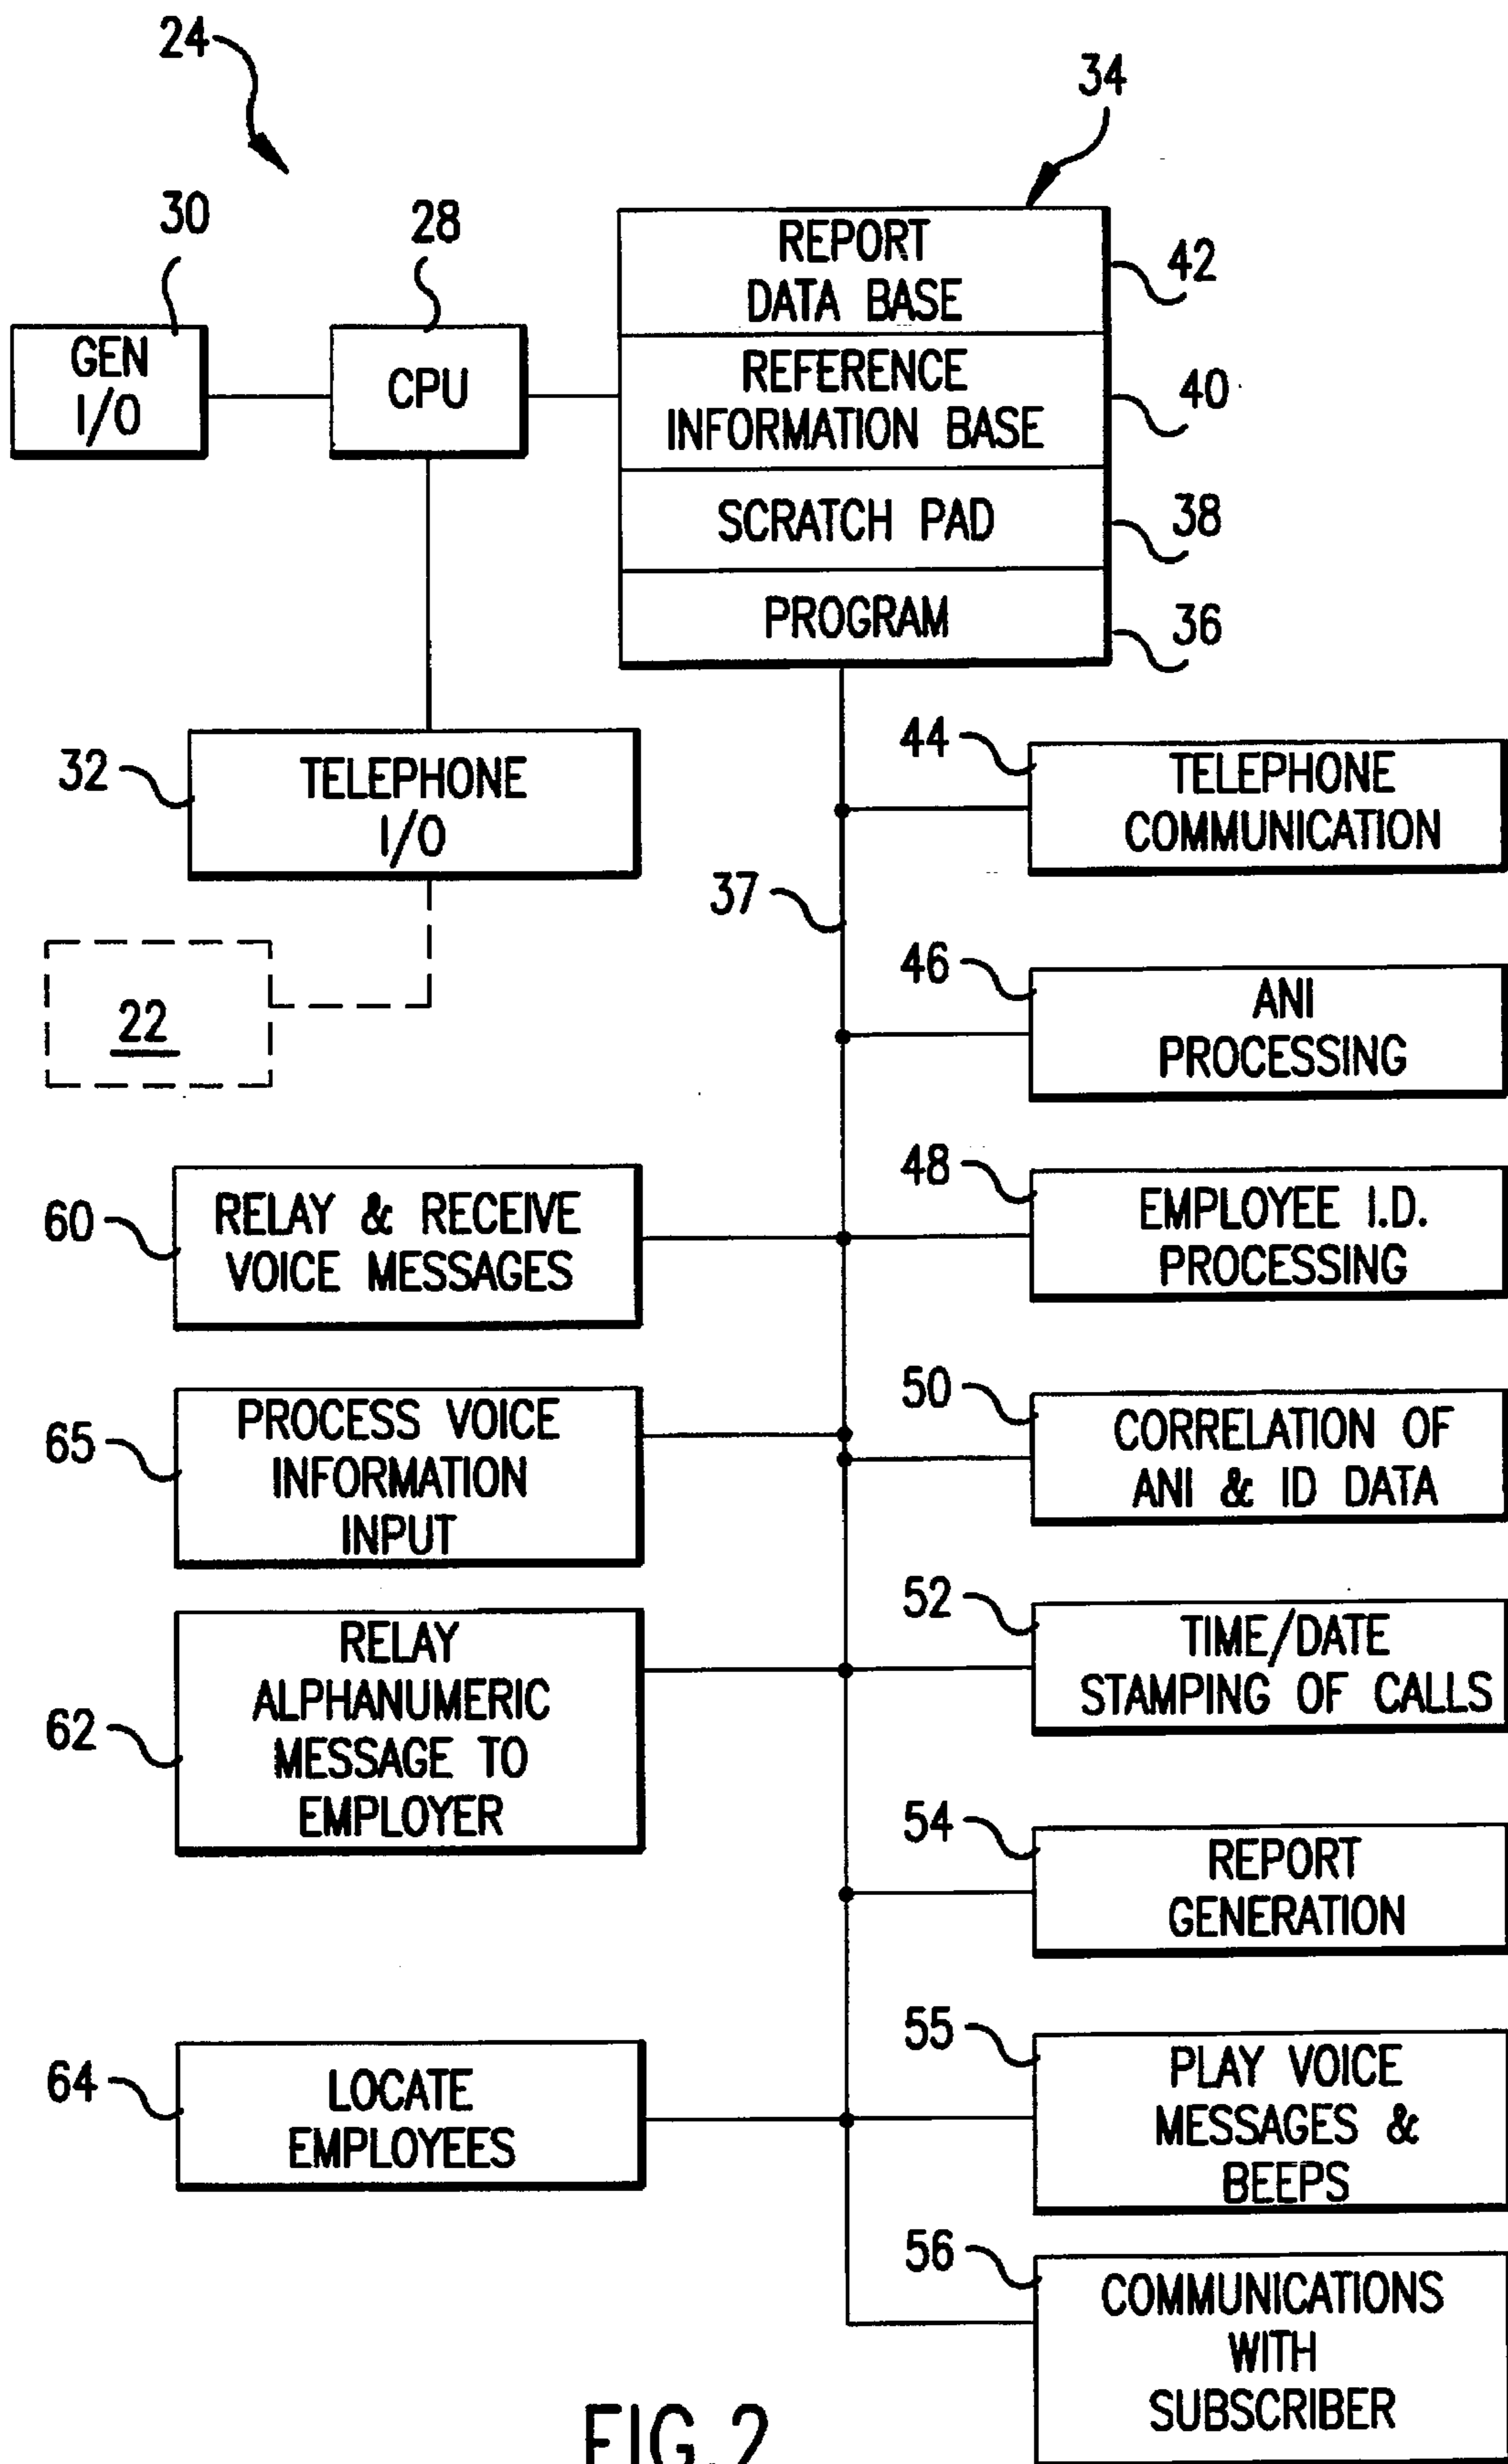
24

30

GEN I/O

28

CPU

34

REPORT DATA BASE

42

REFERENCE INFORMATION BASE

40

SCRATCH PAD

38

PROGRAM

36

32

TELEPHONE I/O

22

44

TELEPHONE COMMUNICATION

37

46

ANI PROCESSING

60

RELAY & RECEIVE VOICE MESSAGES

48

EMPLOYEE I.D. PROCESSING

65

PROCESS VOICE INFORMATION INPUT

50

CORRELATION OF ANI & ID DATA

62

RELAY ALPHANUMERIC MESSAGE TO EMPLOYER

52

TIME/DATE STAMPING OF CALLS

54

REPORT GENERATION

64

LOCATE EMPLOYEES

55

PLAY VOICE MESSAGES & BEEPS

56

COMMUNICATIONS WITH SUBSCRIBER

FIG. 2